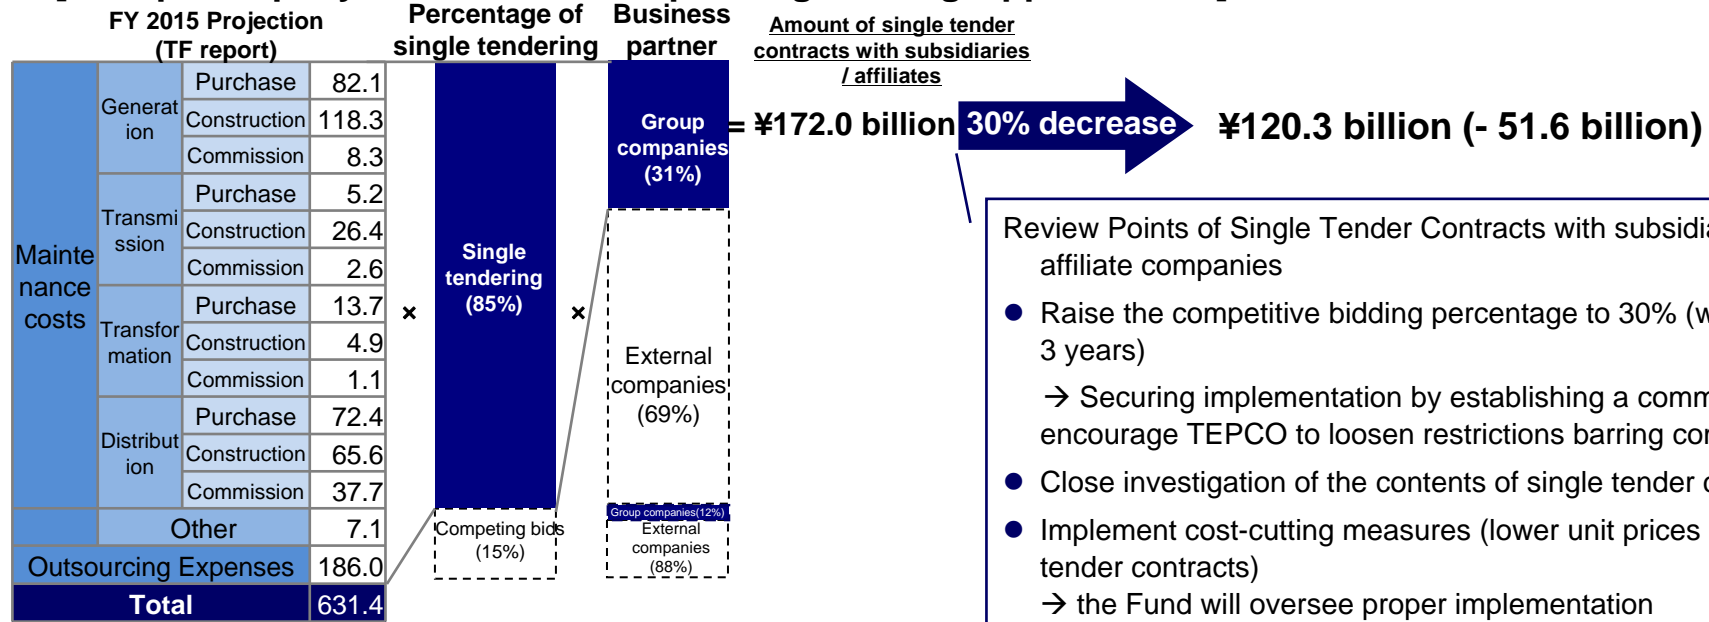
FY 2015 Projection (TF report)

Percentage of single tendering

Business partner

Amount of single tender contracts with subsidiaries / affiliates

| Maintenance costs | Generation | Purchase | 82.1 |
|---|---|---|---|
| | | Construction | 118.3 |
| | | Commission | 8.3 |
| | Transmission | Purchase | 5.2 |
| | | Construction | 26.4 |
| | | Commission | 2.6 |
| | Transformation | Purchase | 13.7 |
| | | Construction | 4.9 |
| | | Commission | 1.1 |
| | Distribution | Purchase | 72.4 |
| | | Construction | 65.6 |
| | | Commission | 37.7 |
| | Other | | 7.1 |
| Outsourcing Expenses | | | 186.0 |
| Total | | | 631.4 |

×

Single tendering (85%)

Competing bids (15%)

×

Group companies (31%)

External companies (69%)

Group companies(12%)

External companies (88%)

= ¥172.0 billion

30% decrease

¥120.3 billion (- 51.6 billion)

Review Points of Single Tender Contracts with subsidia affiliate companies

● Raise the competitive bidding percentage to 30% (w 3 years)

→ Securing implementation by establishing a comm encourage TEPCO to loosen restrictions barring co

● Close investigation of the contents of single tender c

● Implement cost-cutting measures (lower unit prices tender contracts)

→ the Fund will oversee proper implementation